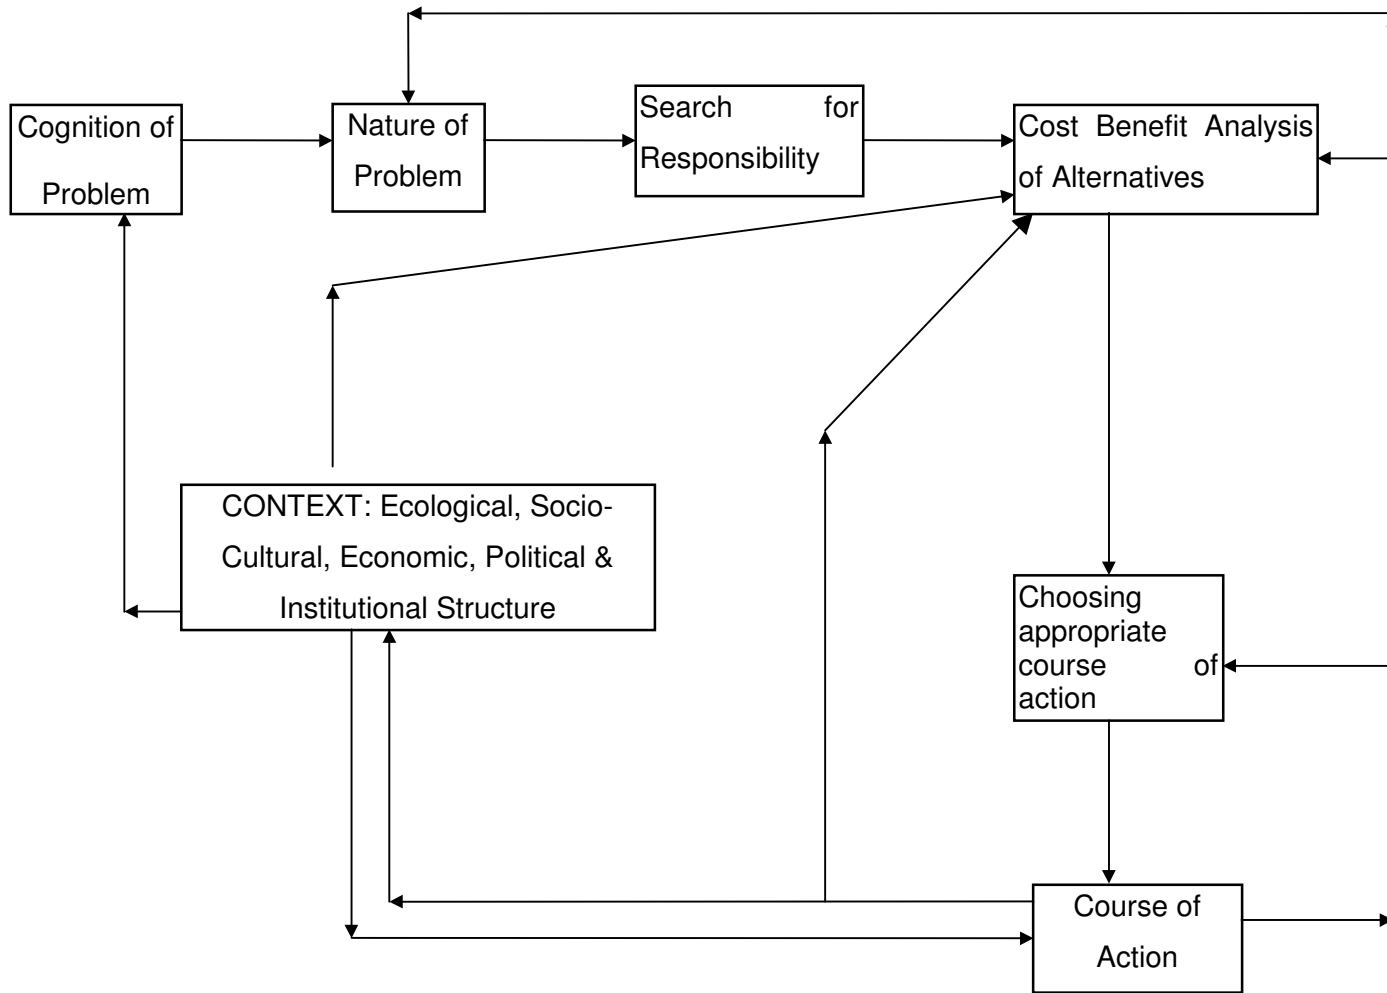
Cognition of Problem

Nature of Problem

Search for Responsibility

Cost Benefit Analysis of Alternatives

CONTEXT: Ecological, Socio-Cultural, Economic, Political & Institutional Structure

Choosing appropriate course of action

Course of Action